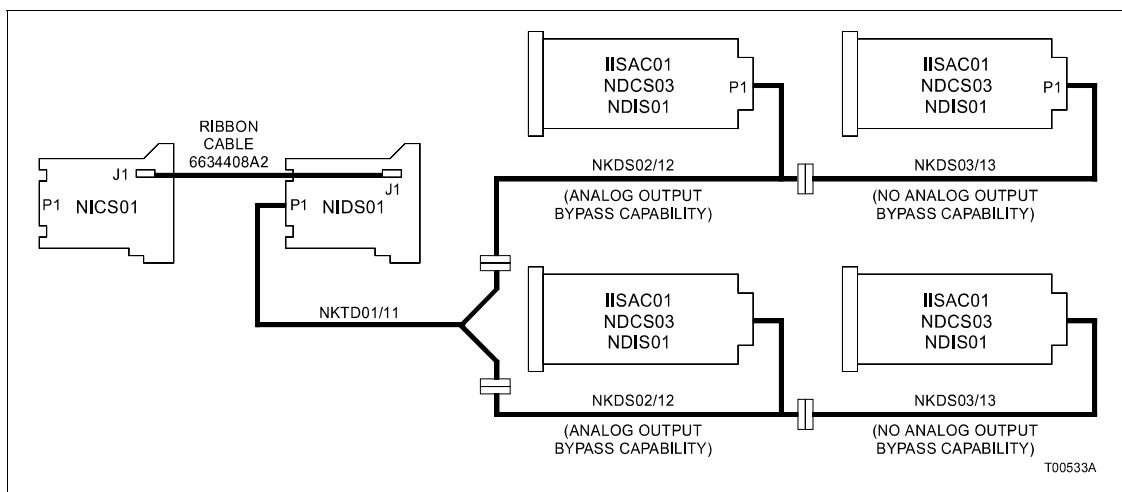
IISAC01
NDCS03
NDIS01
P1

IISAC01
NDCS03
NDIS01
P1

RIBBON CABLE 6634408A2

J1
P1
NICS01

J1
P1
NIDS01

NKDS02/12
(ANALOG OUTPUT BYPASS CAPABILITY)

NKDS03/13
(NO ANALOG OUTPUT BYPASS CAPABILITY)

NKTD01/11

IISAC01
NDCS03
NDIS01

IISAC01
NDCS03
NDIS01

NKDS02/12
(ANALOG OUTPUT BYPASS CAPABILITY)

NKDS03/13
(NO ANALOG OUTPUT BYPASS CAPABILITY)

T00533A